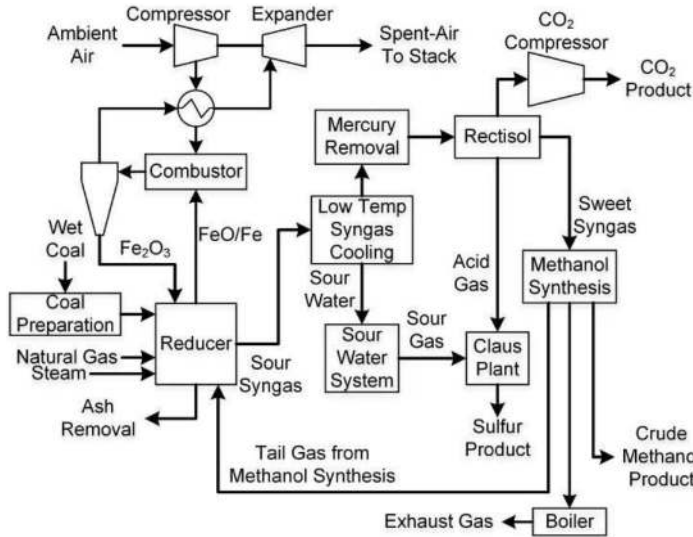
Ambient Air
Compressor
Expander
Spent-Air To Stack
$CO_2$ Compressor
$CO_2$ Product
Mercury Removal
Rectisol
Combustor
Low Temp Syngas Cooling
Sweet Syngas
Wet Coal
$Fe_2O_3$
FeO/Fe
Sour Water
Acid Gas
Methanol Synthesis
Coal Preparation
Reducer
Sour Water System
Sour Gas
Claus Plant
Natural Gas
Steam
Sour Syngas
Ash Removal
Sulfur Product
Tail Gas from Methanol Synthesis
Crude Methano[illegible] Product
Exhaust Gas
Boiler